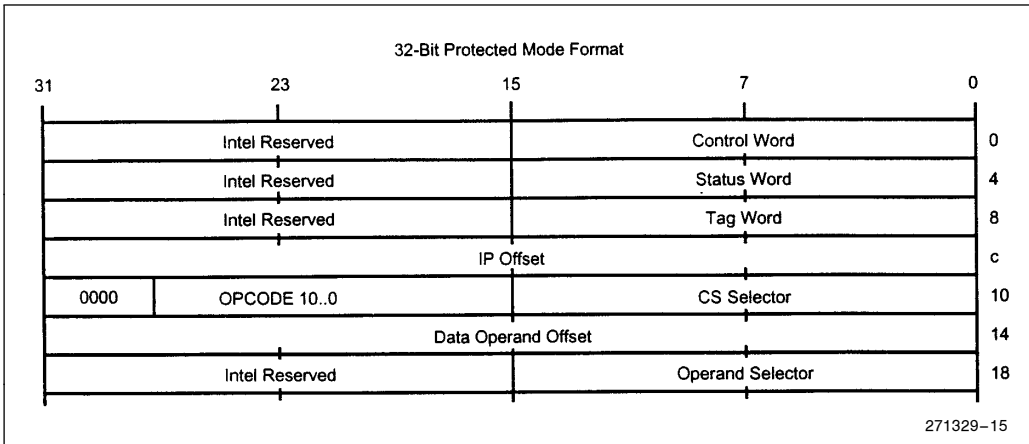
32-Bit Protected Mode Format

31 23 15 7 0

| | | |
|---|---|---|
| Intel Reserved | Control Word | 0 |
| Intel Reserved | Status Word | 4 |
| Intel Reserved | Tag Word | 8 |
| IP Offset | | c |
| 0000 OPCODE 10..0 | CS Selector | 10 |
| Data Operand Offset | | 14 |
| Intel Reserved | Operand Selector | 18 |

271329–15